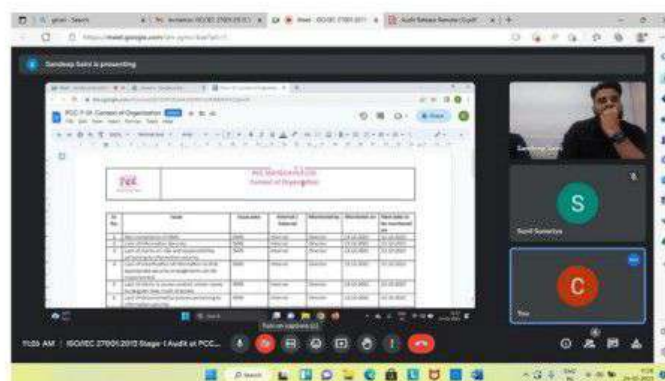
Sandeep Saini is presenting

PCC-F-01-Context of Organization

PCC Standards LLP
Context of Organization

| Sr. No. | Issue | Corporate | Internal / External | Monitored by | Monitored on | Next date to be monitored on |
|---|---|---|---|---|---|---|
| 1 | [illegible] | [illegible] | Internal | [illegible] | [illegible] | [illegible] |
| 2 | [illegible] | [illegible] | Internal | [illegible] | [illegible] | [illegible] |
| 3 | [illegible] | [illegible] | Internal | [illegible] | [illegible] | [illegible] |
| 4 | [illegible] | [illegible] | Internal | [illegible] | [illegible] | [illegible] |
| 5 | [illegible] | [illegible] | Internal | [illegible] | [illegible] | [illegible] |
| 6 | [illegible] | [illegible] | Internal | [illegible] | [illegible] | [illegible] |

Sandeep Saini

S
Sunil Sumerwa

C
You

Turn on captions (c)

11:05 AM | ISO/IEC 27001:2013 Stage-1 Audit at PCC...